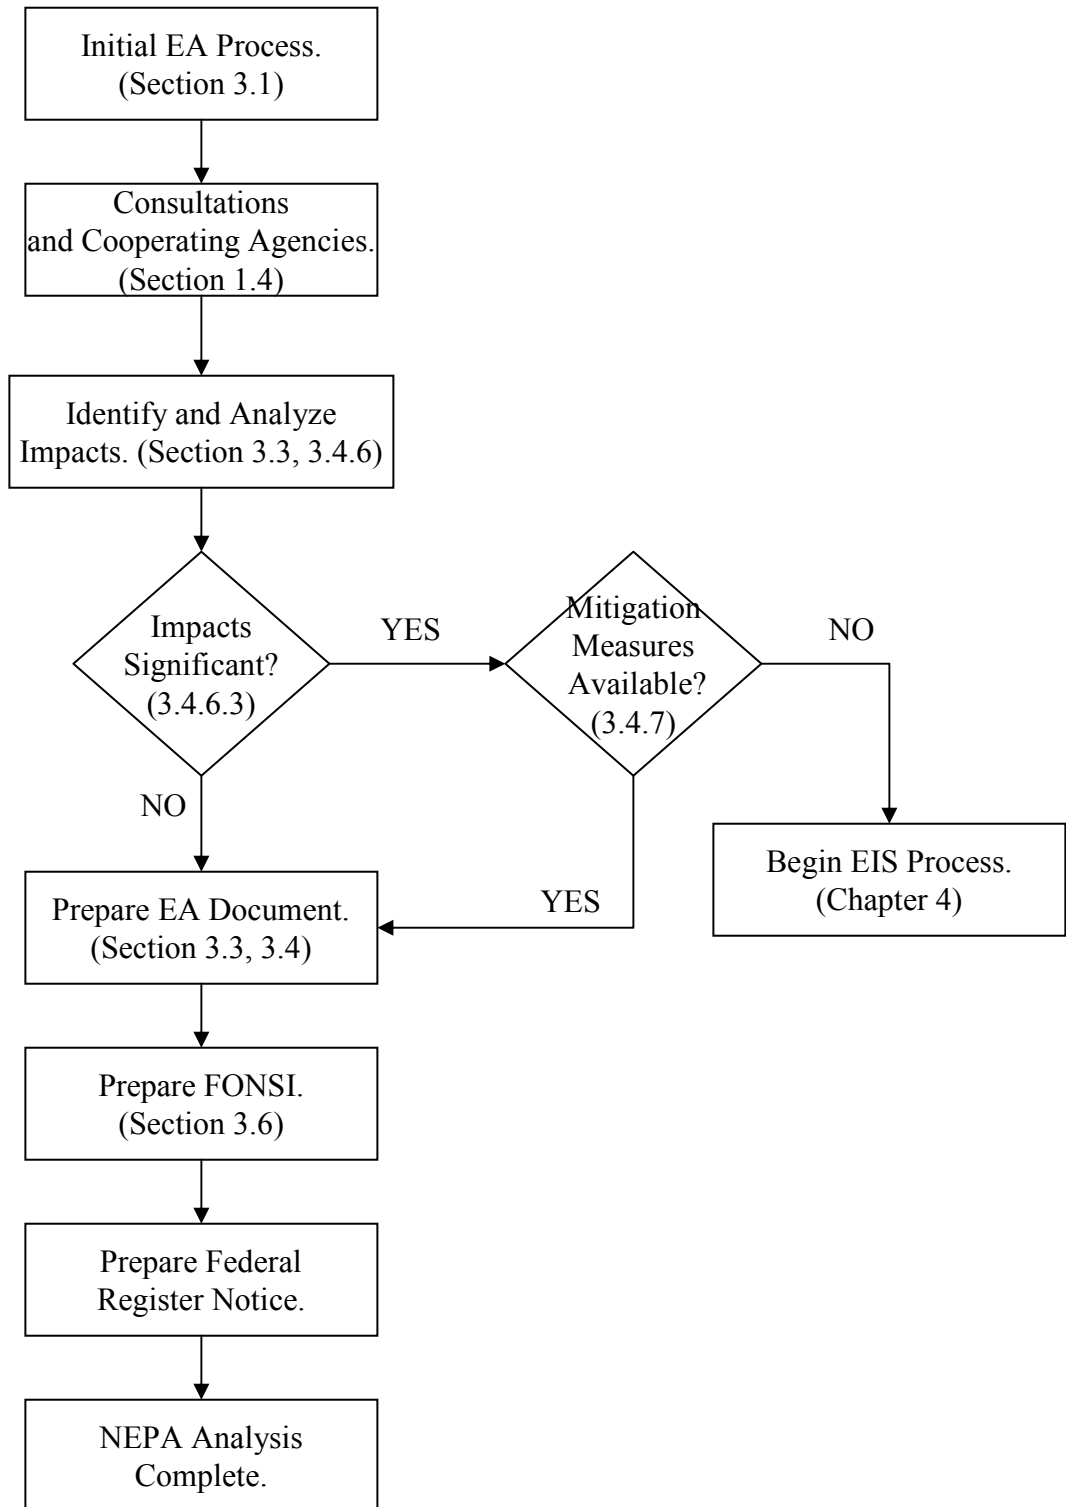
Initial EA Process. (Section 3.1)

Consultations and Cooperating Agencies. (Section 1.4)

Identify and Analyze Impacts. (Section 3.3, 3.4.6)

Impacts Significant? (3.4.6.3)

YES

Mitigation Measures Available? (3.4.7)

NO

NO

Begin EIS Process. (Chapter 4)

YES

Prepare EA Document. (Section 3.3, 3.4)

Prepare FONSI. (Section 3.6)

Prepare Federal Register Notice.

NEPA Analysis Complete.